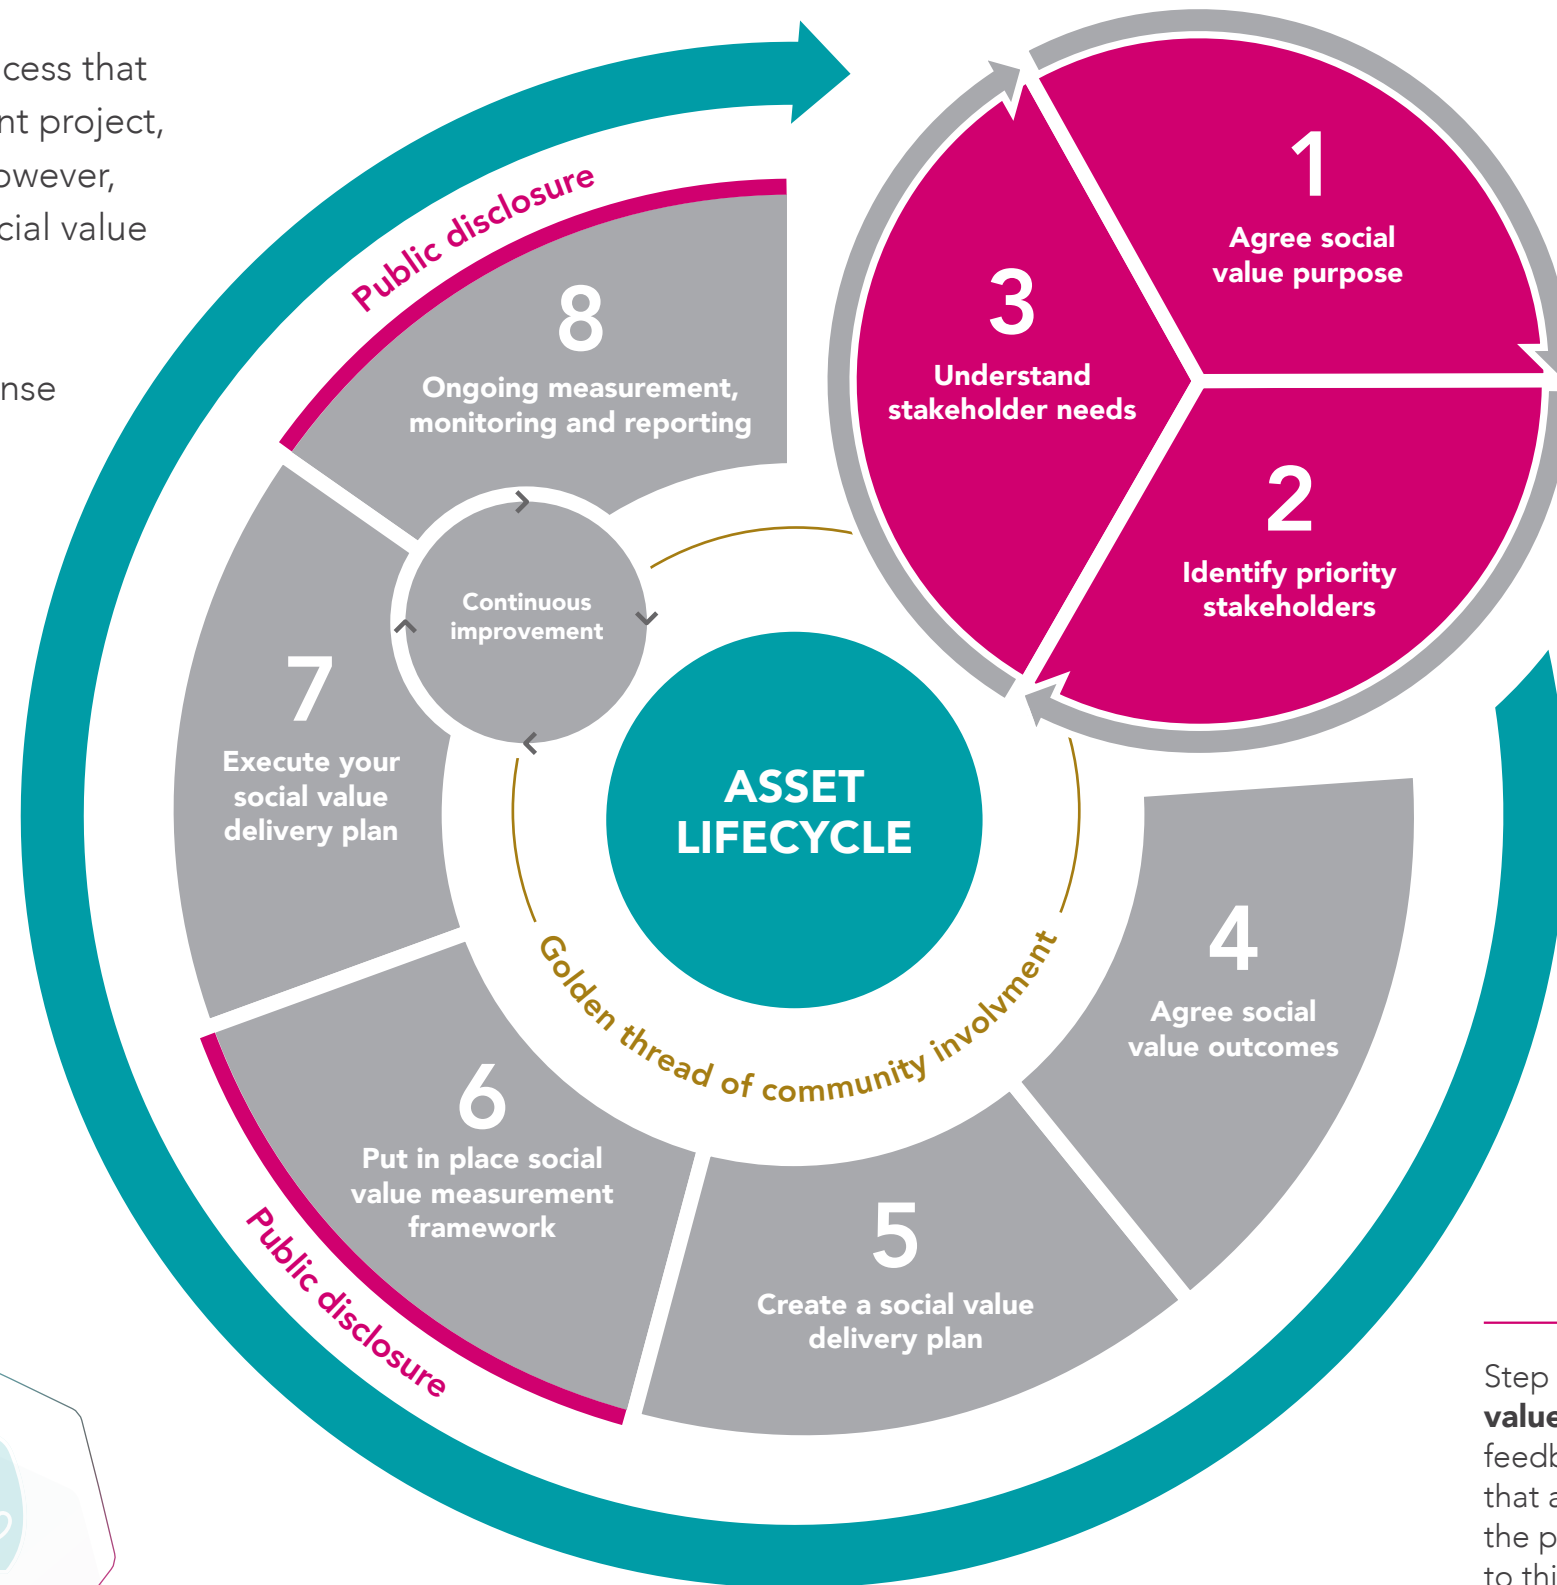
cess that
nt project,
owever,
cial value

nse

Public disclosure

8
Ongoing measurement, monitoring and reporting

1
Agree social value purpose

3
Understand stakeholder needs

2
Identify priority stakeholders

Continuous improvement

7
Execute your social value delivery plan

ASSET LIFECYCLE

Golden thread of community involvment

4
Agree social value outcomes

6
Put in place social value measurement framework

5
Create a social value delivery plan

Public disclosure

Step
value
feedb
that a
the p
to thi